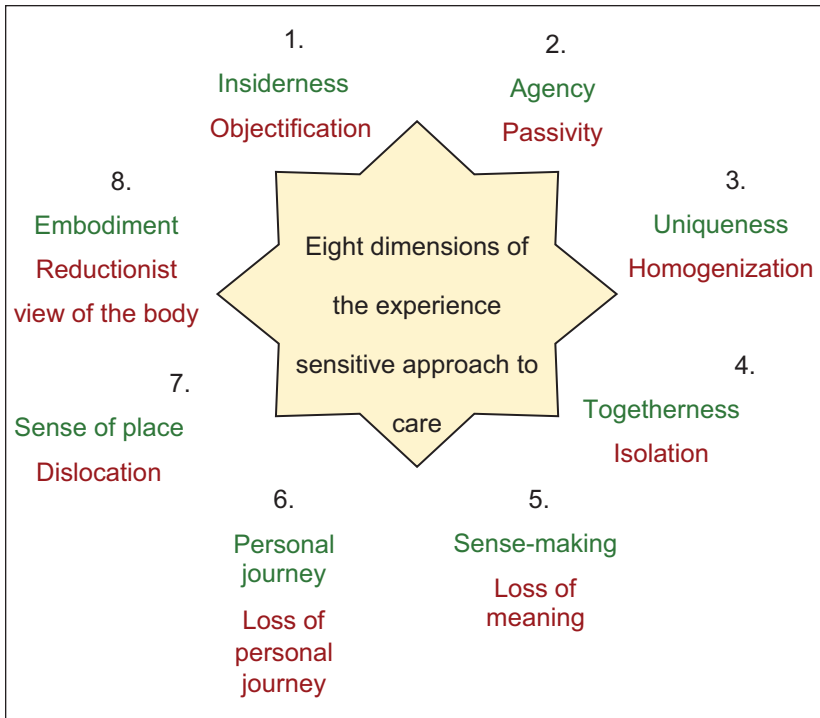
Eight dimensions of the experience sensitive approach to care

1.
Insiderness
Objectification

2.
Agency
Passivity

3.
Uniqueness
Homogenization

4.
Togetherness
Isolation

5.
Sense-making
Loss of meaning

6.
Personal journey
Loss of personal journey

7.
Sense of place
Dislocation

8.
Embodiment
Reductionist view of the body